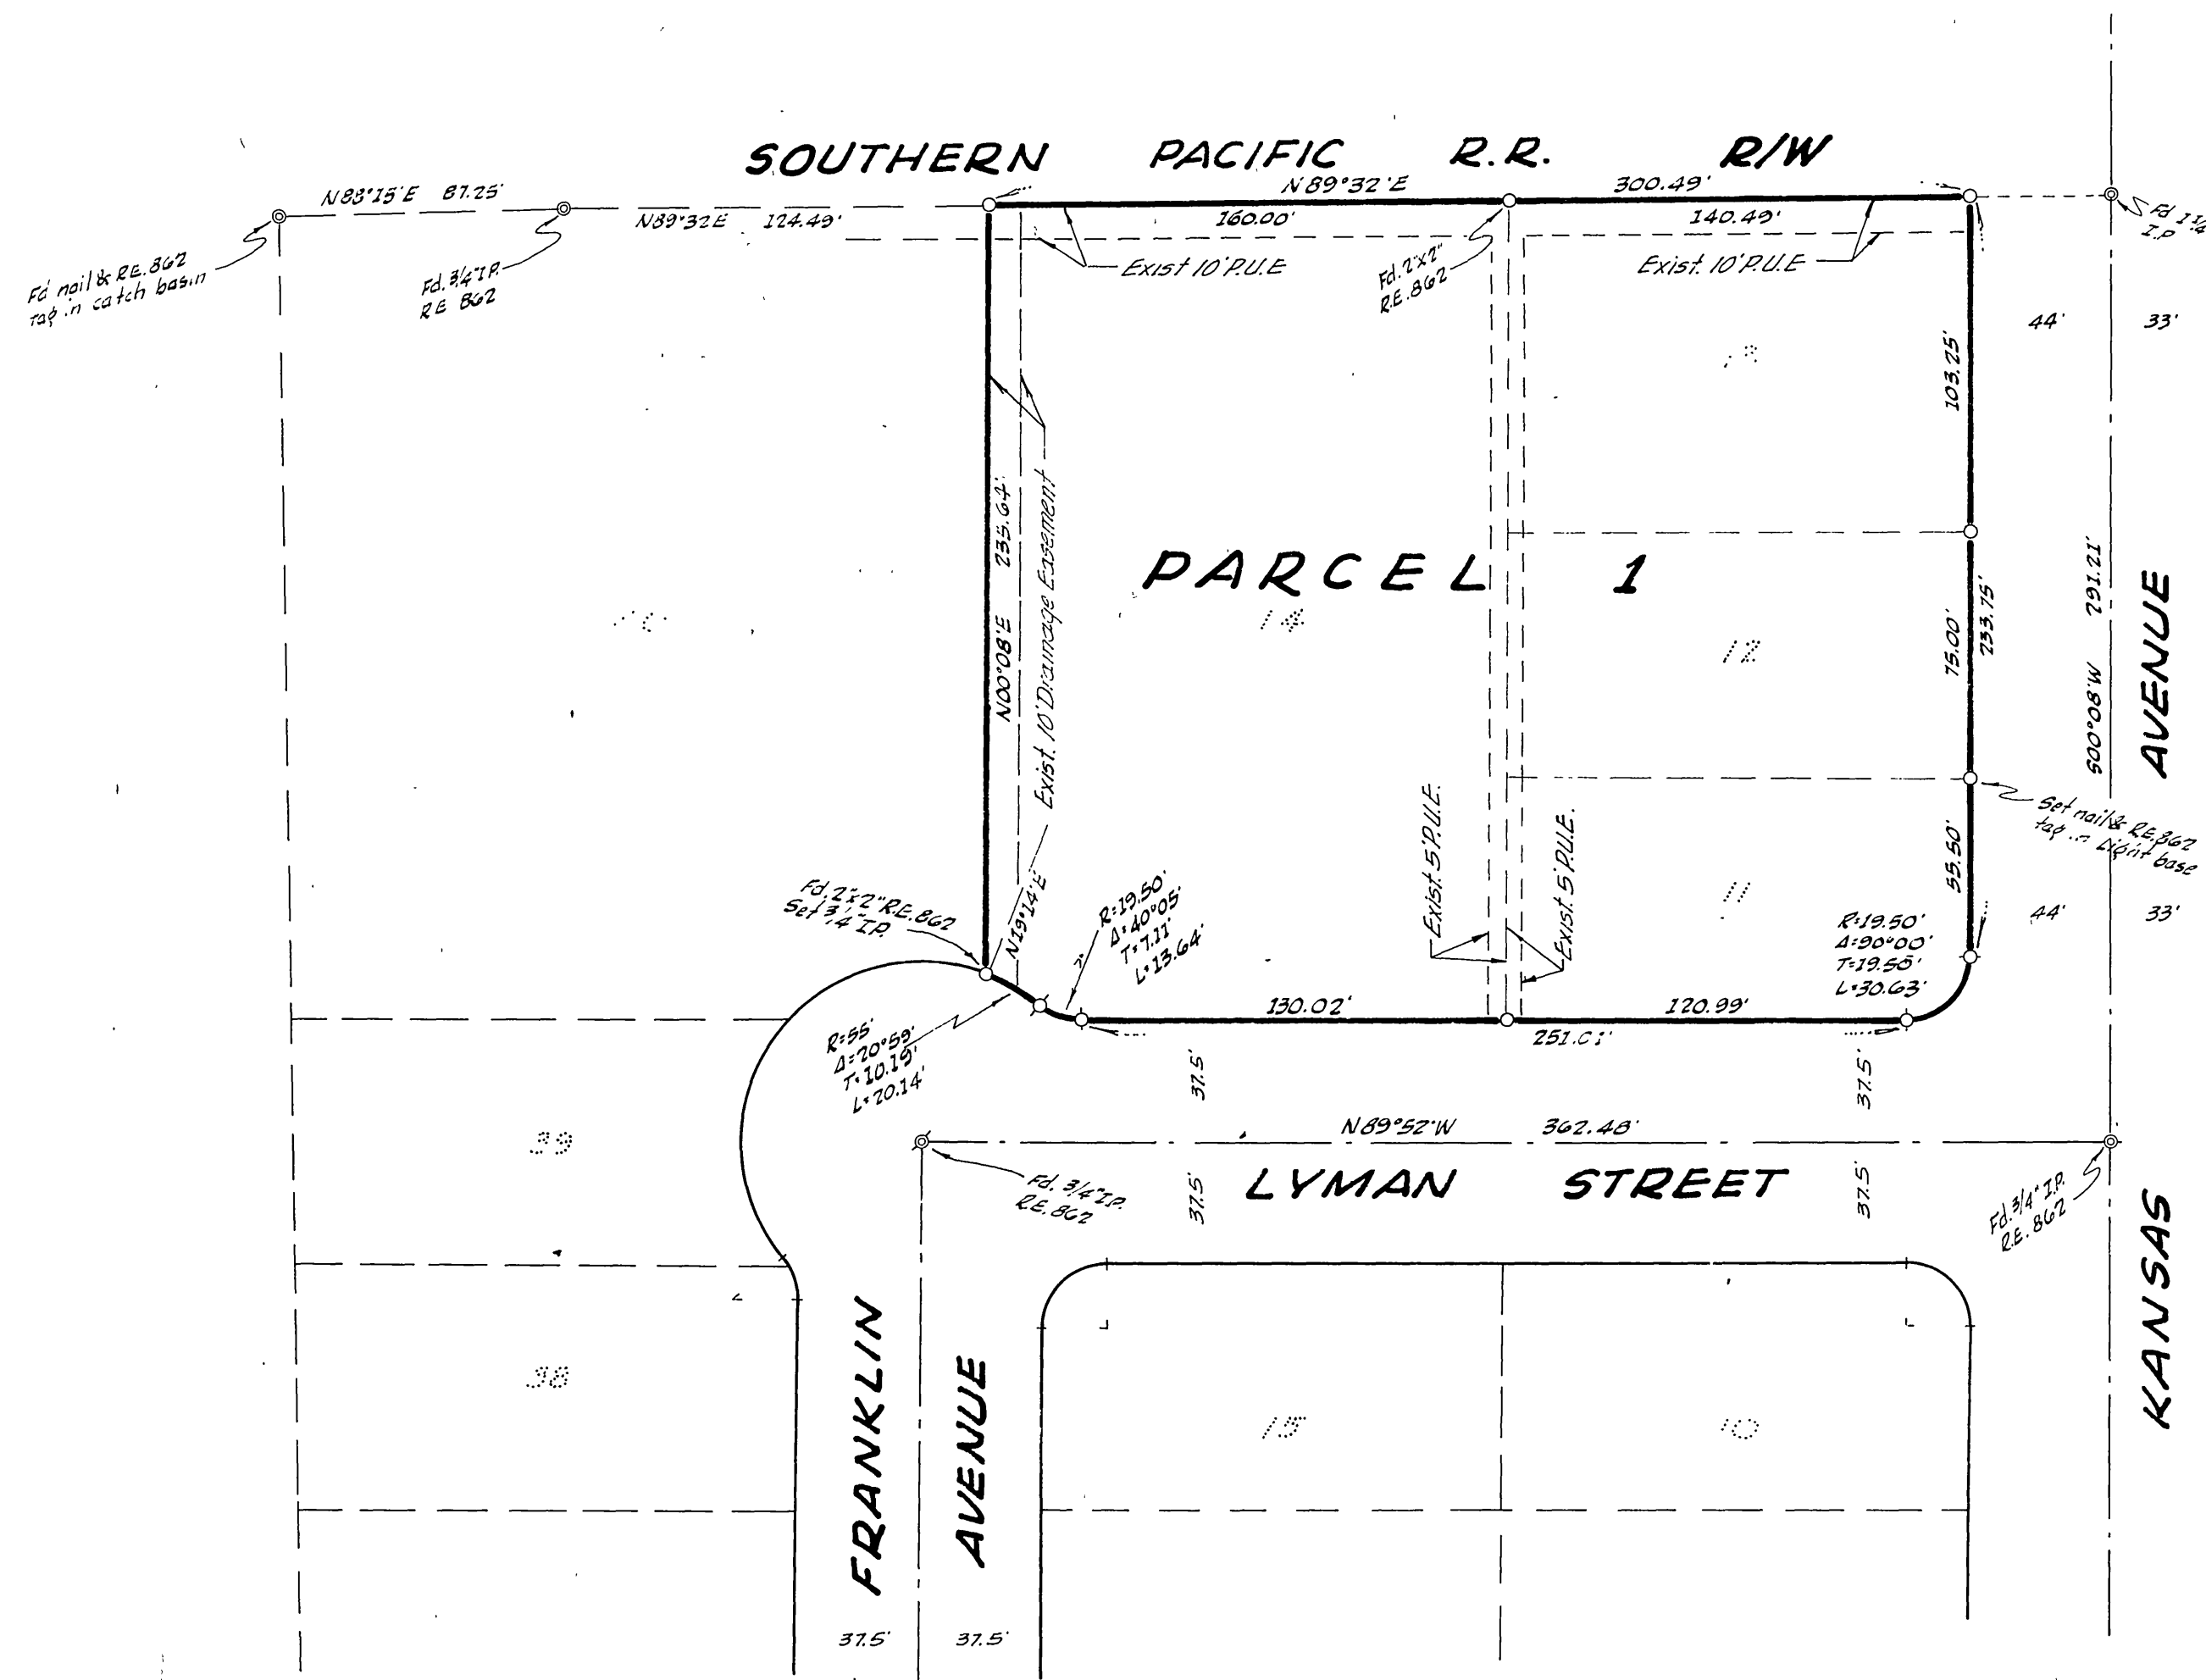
SOUTHERN PACIFIC R.R. R/W

N88°15'E 87.25'

N89°32'E 124.49'

N89°32'E

300.49'

160.00'

140.49'

Fd. nail & RE.862 tag in catch basin

Fd. 3/4" I.P. RE 862

Exist 10' P.U.E

Fd. 2"x2" RE.862

Exist 10' P.U.E

Fd 1 1/4 I.P.

44'

33'

103.25'

PARCEL 1

14

17

N00°08'E 235.64'

Exist. 10' Drainage Easement

75.00'

233.75'

291.21'

S00°08'W

AVENUE

Set nail & RE.862 tag in Light base

Exist. 5' P.U.E.

Exist. 5' P.U.E.

11

55.50'

44'

33'

Fd. 2"x2" RE.862 Set 3/4" I.P.

N19°14'E

R:19.50' Δ:40°05' T:7.11' L:13.64'

R:19.50' Δ:90°00' T:19.50' L:30.63'

130.02'

120.99'

251.01'

R:55' Δ:20°59' T:10.19' L:20.14'

37.5'

37.5'

N89°52'W 362.48'

39

Fd. 3/4" I.P. RE.862

37.5

LYMAN STREET

37.5

Fd. 3/4" I.P. RE.862

KANSAS

38

FRANKLIN AVENUE

15

10

37.5'

37.5'